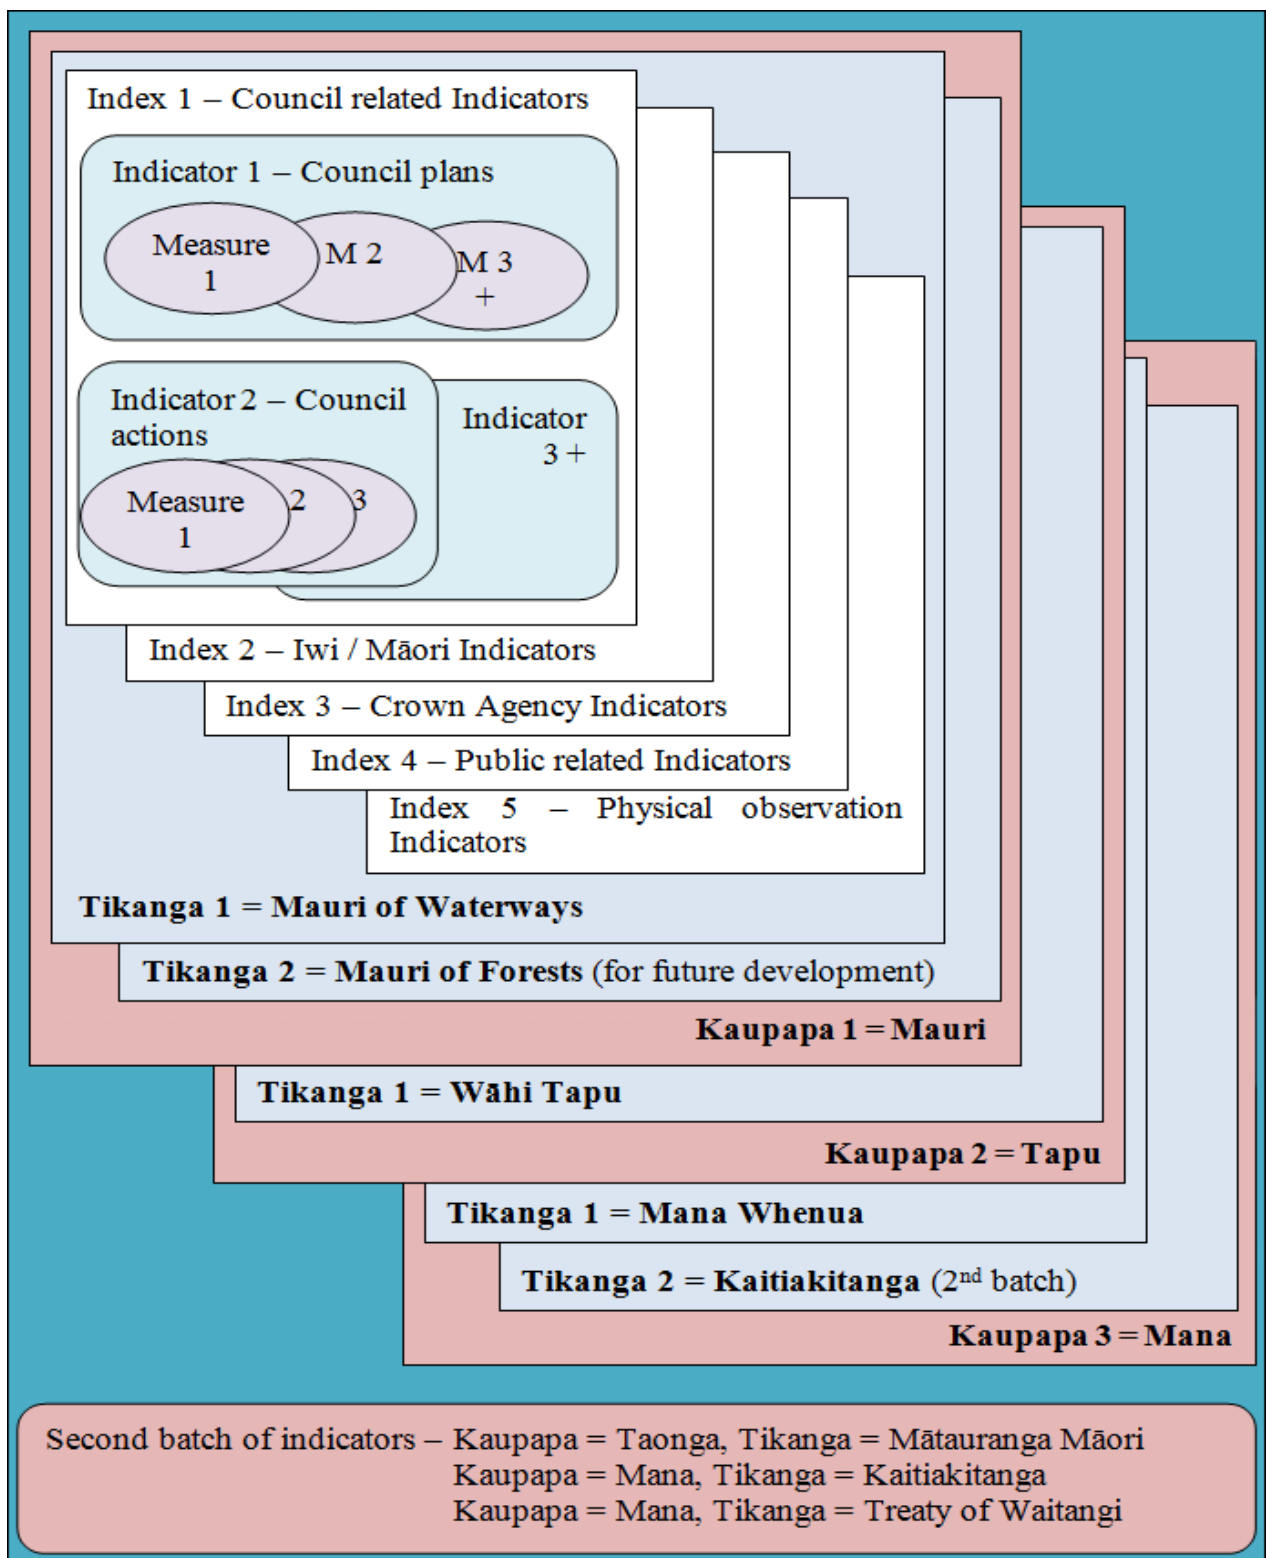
Index 1 – Council related Indicators

Indicator 1 – Council plans

Measure 1

M 2

M 3 +

Indicator 2 – Council actions

Measure 1

2

3

Indicator 3 +

Index 2 – Iwi / Māori Indicators

Index 3 – Crown Agency Indicators

Index 4 – Public related Indicators

Index 5 – Physical observation Indicators

**Tikanga 1 = Mauri of Waterways**

**Tikanga 2 = Mauri of Forests** (for future development)

**Kaupapa 1 = Mauri**

**Tikanga 1 = Wāhi Tapu**

**Kaupapa 2 = Tapu**

**Tikanga 1 = Mana Whenua**

**Tikanga 2 = Kaitiakitanga** ($2^{nd}$ batch)

**Kaupapa 3 = Mana**

Second batch of indicators – Kaupapa = Taonga, Tikanga = Mātauranga Māori
Kaupapa = Mana, Tikanga = Kaitiakitanga
Kaupapa = Mana, Tikanga = Treaty of Waitangi